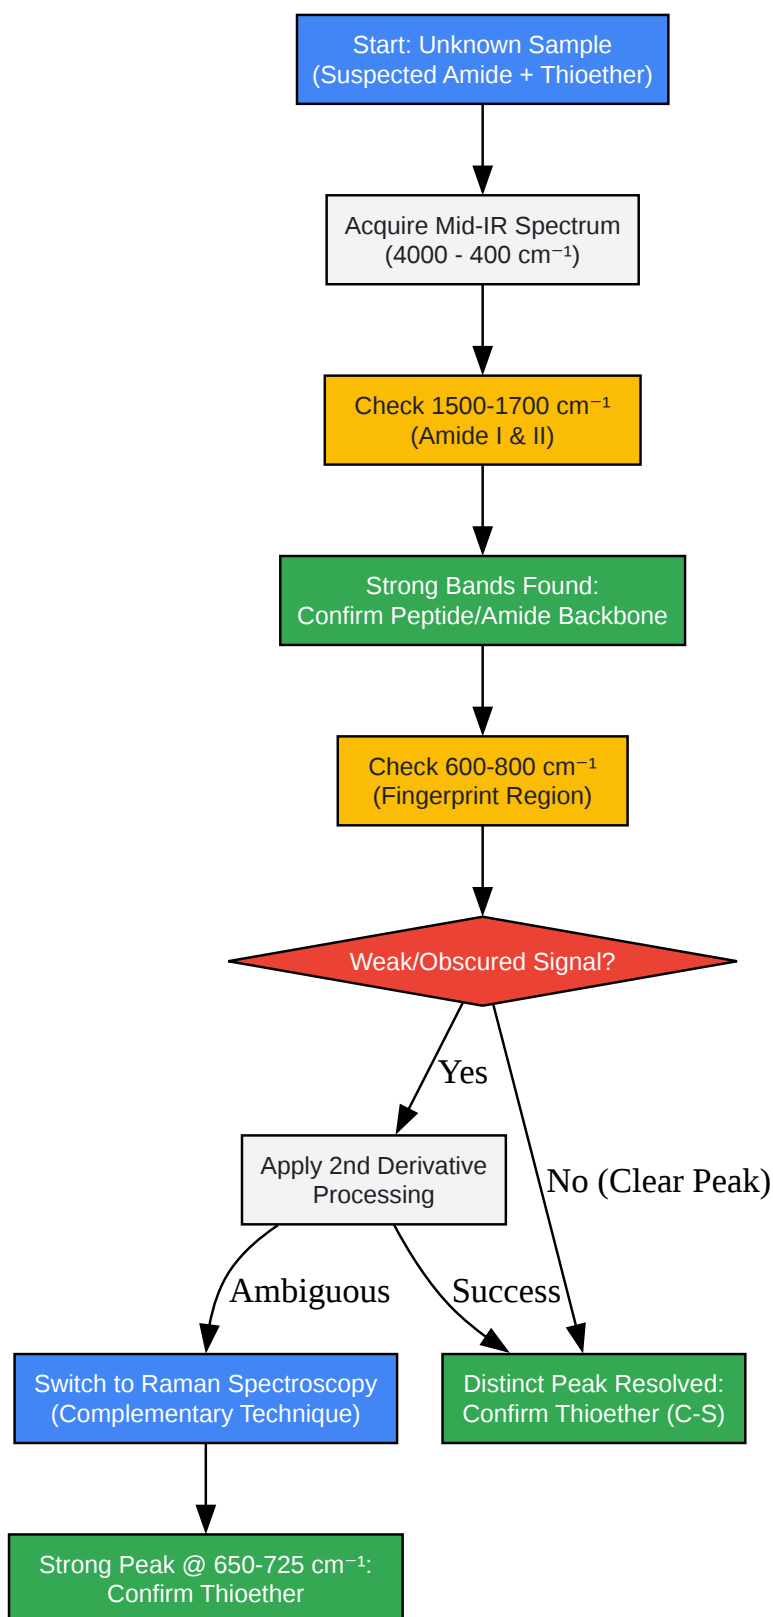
Start: Unknown Sample
(Suspected Amide + Thioether)

Acquire Mid-IR Spectrum
(4000 - 400 cm$^{-1}$)

Check 1500-1700 cm$^{-1}$
(Amide I & II)

Strong Bands Found:
Confirm Peptide/Amide Backbone

Check 600-800 cm$^{-1}$
(Fingerprint Region)

Weak/Obscured Signal?

Yes

No (Clear Peak)

Apply 2nd Derivative
Processing

Ambiguous

Success

Switch to Raman Spectroscopy
(Complementary Technique)

Distinct Peak Resolved:
Confirm Thioether (C-S)

Strong Peak @ 650-725 cm$^{-1}$:
Confirm Thioether